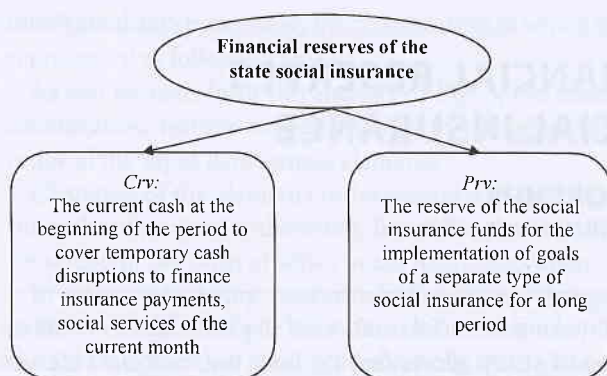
Financial reserves of the state social insurance

Crv:
The current cash at the beginning of the period to cover temporary cash disruptions to finance insurance payments, social services of the current month

Prv:
The reserve of the social insurance funds for the implementation of goals of a separate type of social insurance for a long period